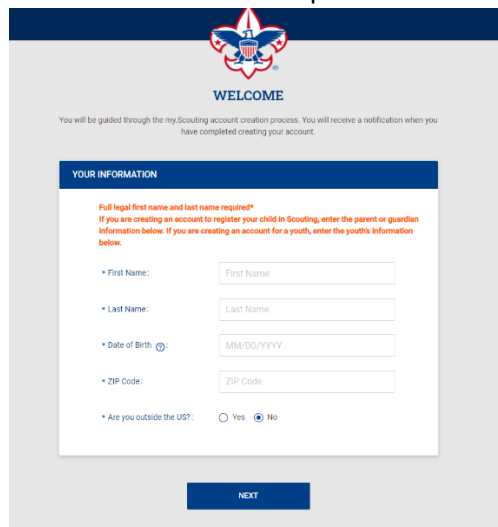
WELCOME

You will be guided through the my.Scouting account creation process. You will receive a notification when you have completed creating your account.

YOUR INFORMATION

Full legal first name and last name required*
If you are creating an account to register your child in Scouting, enter the parent or guardian information below. If you are creating an account for a youth, enter the youth's information below.

* First Name: First Name

* Last Name: Last Name

* Date of Birth ?: MM/DD/YYYY

* ZIP Code: ZIP Code

* Are you outside the US?: Yes No

NEXT